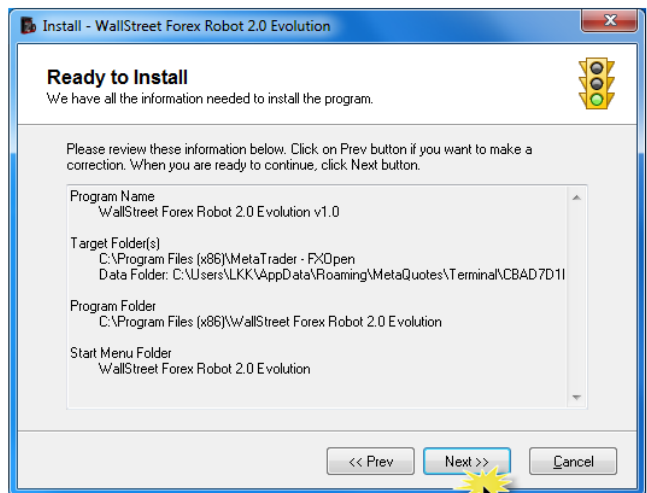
Install - WallStreet Forex Robot 2.0 Evolution

Ready to Install
We have all the information needed to install the program.

Please review these information below. Click on Prev button if you want to make a correction. When you are ready to continue, click Next button.

Program Name
WallStreet Forex Robot 2.0 Evolution v1.0

Target Folder(s)
C:\Program Files (x86)\MetaTrader - FXOpen
Data Folder: C:\Users\LKK\AppData\Roaming\MetaQuotes\Terminal\CBAD7D1I

Program Folder
C:\Program Files (x86)\WallStreet Forex Robot 2.0 Evolution

Start Menu Folder
WallStreet Forex Robot 2.0 Evolution

<< Prev
Next >>
Cancel